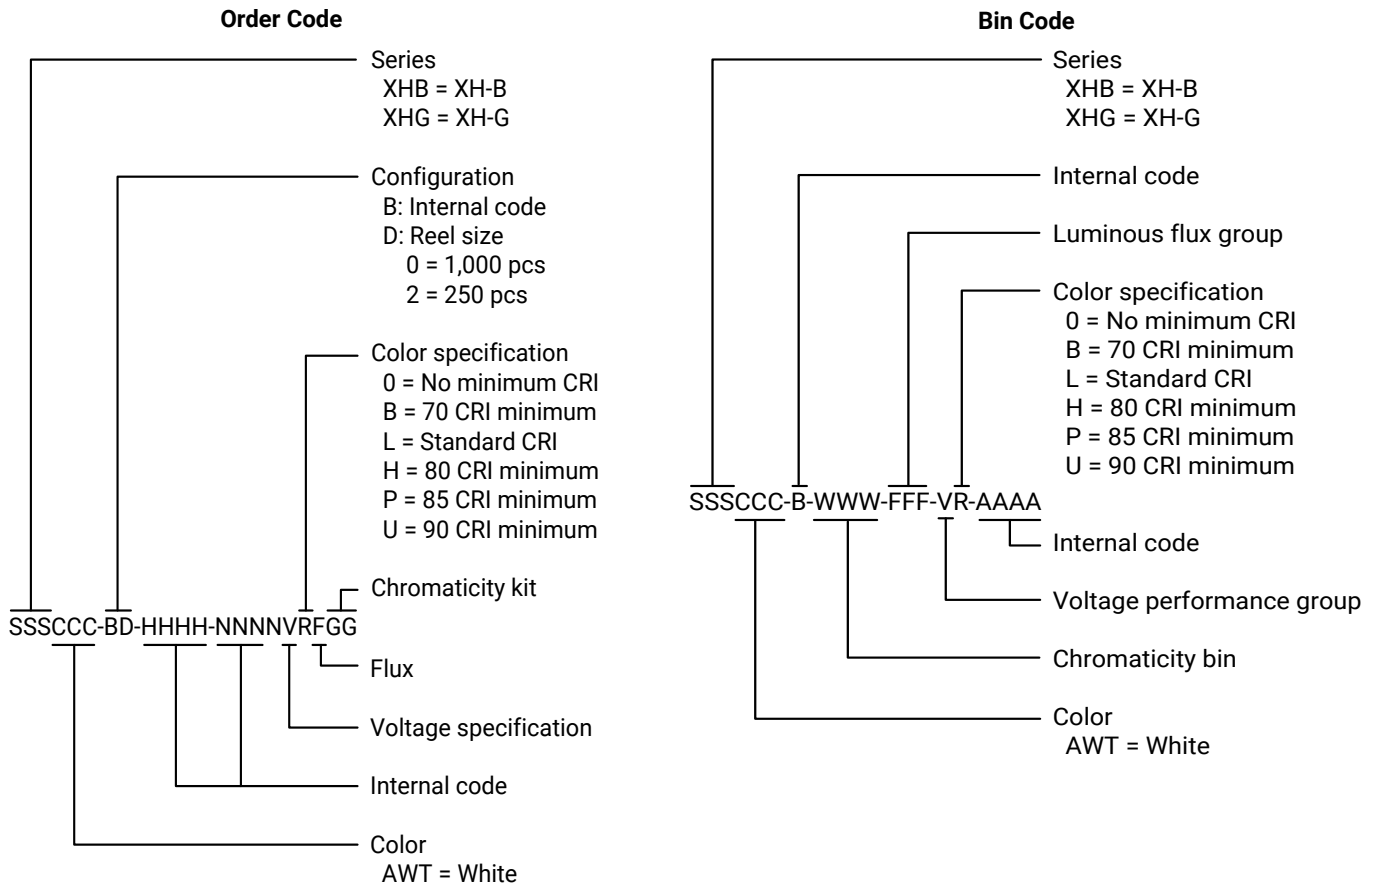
Order Code

Series
XHB = XH-B
XHG = XH-G

Configuration
B: Internal code
D: Reel size
0 = 1,000 pcs
2 = 250 pcs

Color specification
0 = No minimum CRI
B = 70 CRI minimum
L = Standard CRI
H = 80 CRI minimum
P = 85 CRI minimum
U = 90 CRI minimum

Chromaticity kit

SSSCCC-BD-HHHH-NNNNVRFGG

Flux

Voltage specification

Internal code

Color
AWT = White

Bin Code

Series
XHB = XH-B
XHG = XH-G

Internal code

Luminous flux group

Color specification
0 = No minimum CRI
B = 70 CRI minimum
L = Standard CRI
H = 80 CRI minimum
P = 85 CRI minimum
U = 90 CRI minimum

SSSCCC-B-WWW-FFF-VR-AAAA

Internal code

Voltage performance group

Chromaticity bin

Color
AWT = White